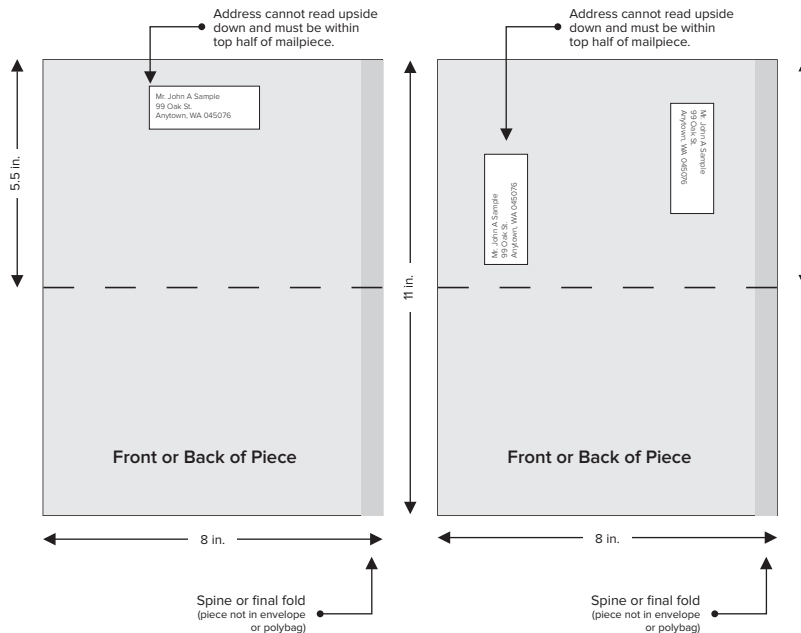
Address cannot read upside down and must be within top half of mailpiece.

5.5 in.

Mr. John A Sample
99 Oak St.
Anytown, WA 045076

Front or Back of Piece

8 in.

Spine or final fold
(piece not in envelope or polybag)

Address cannot read upside down and must be within top half of mailpiece.

11 in.

Mr. John A Sample
99 Oak St.
Anytown, WA 045076

Mr. John A Sample
99 Oak St.
Anytown, WA 045076

Front or Back of Piece

8 in.

Spine or final fold
(piece not in envelope or polybag)